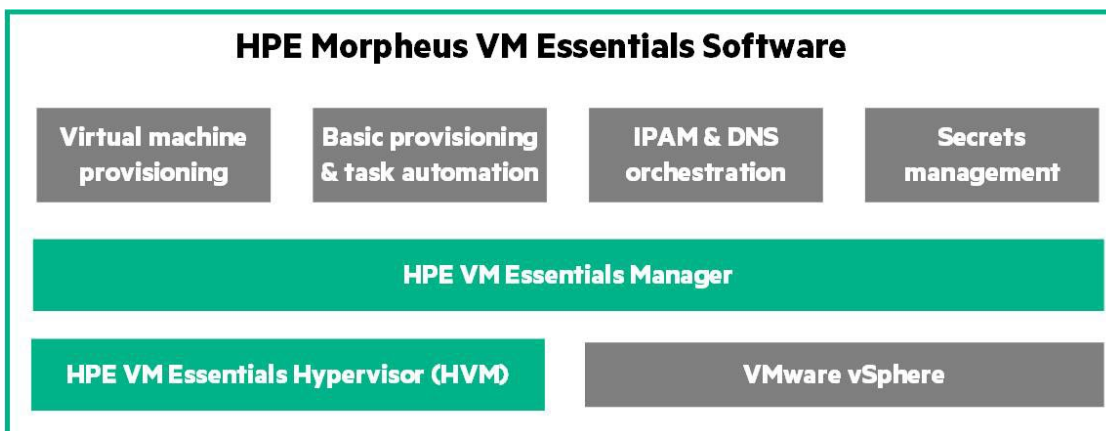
HPE Morpheus VM Essentials Software

Virtual machine provisioning

Basic provisioning & task automation

IPAM & DNS orchestration

Secrets management

HPE VM Essentials Manager

HPE VM Essentials Hypervisor (HVM)

VMware vSphere